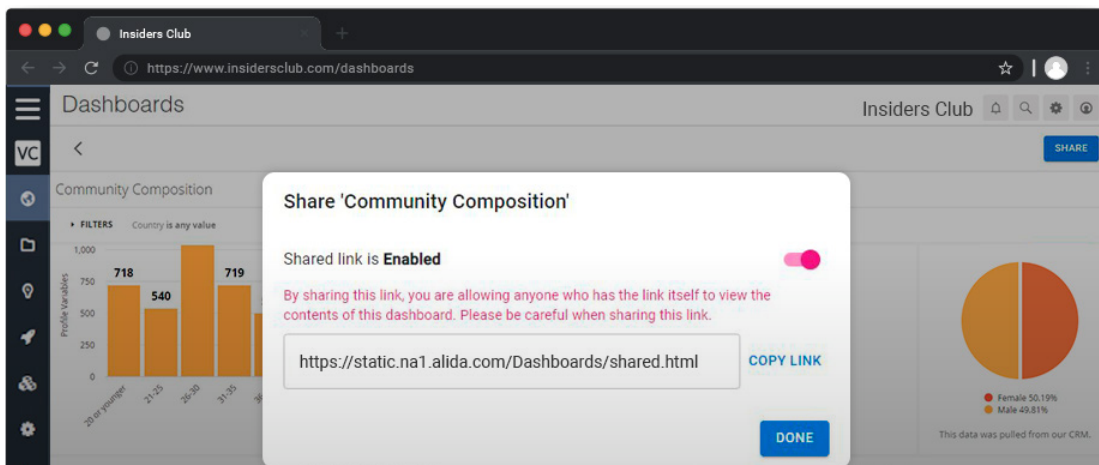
Insiders Club

https://www.insidersclub.com/dashboards

VC

Dashboards

Insiders Club

SHARE

Community Composition

▸ FILTERS Country is any value

1,000
750
500
250
0

Profile Variables

718
540
719

20 or younger
21-25
26-30
31-35
36

Share 'Community Composition'

Shared link is **Enabled**

By sharing this link, you are allowing anyone who has the link itself to view the contents of this dashboard. Please be careful when sharing this link.

https://static.na1.alida.com/Dashboards/shared.html

COPY LINK

DONE

Female 50.19%
Male 49.81%

This data was pulled from our CRM.